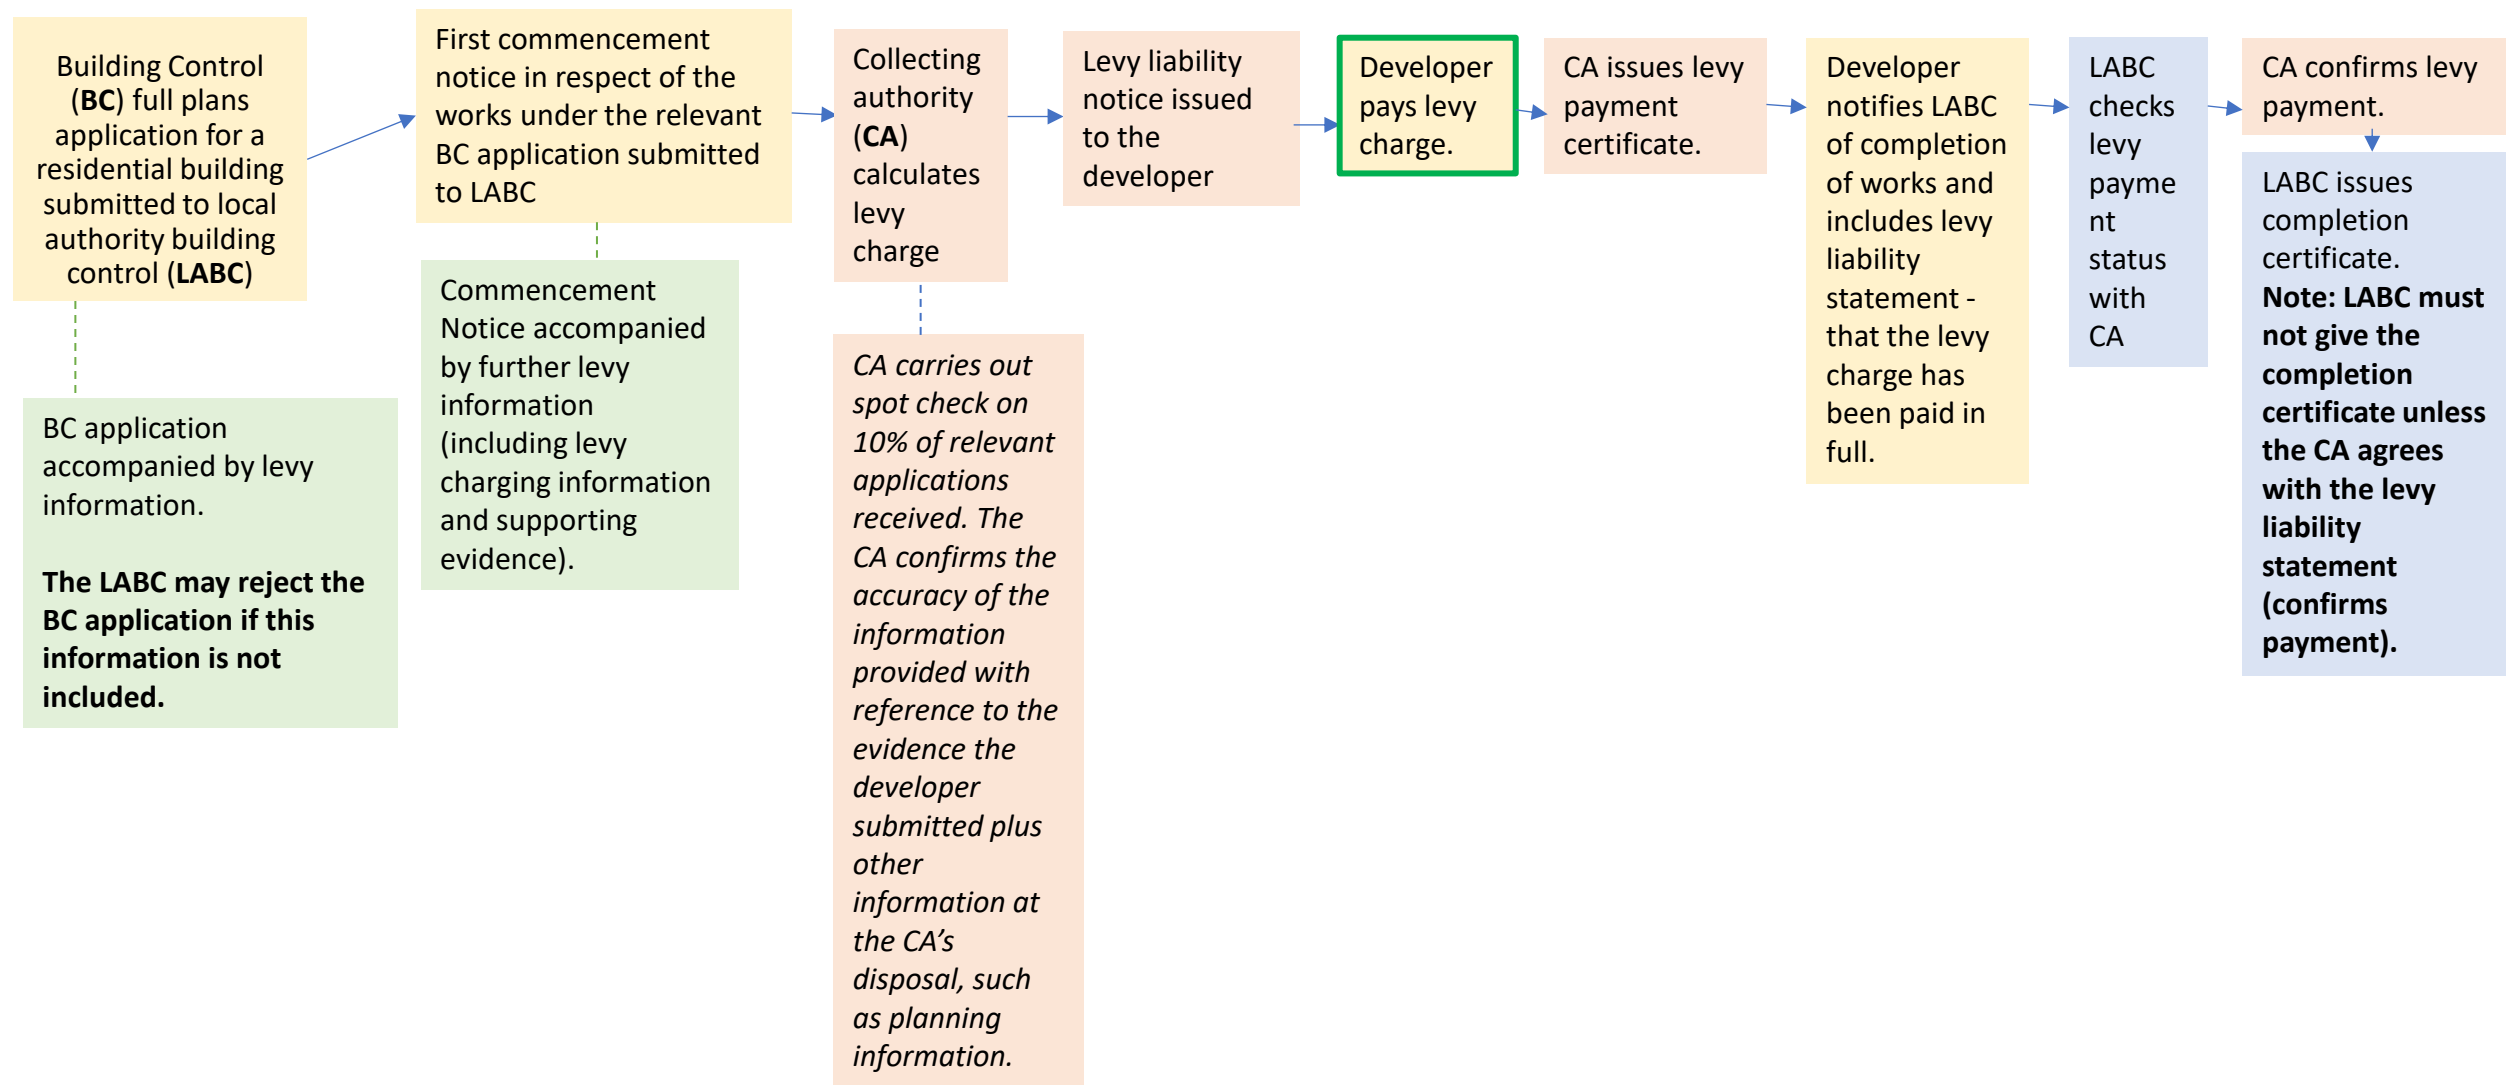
Building Control (**BC**) full plans application for a residential building submitted to local authority building control (**LABC**)

BC application accompanied by levy information.

**The LABC may reject the BC application if this information is not included.**

First commencement notice in respect of the works under the relevant BC application submitted to LABC

Commencement Notice accompanied by further levy information (including levy charging information and supporting evidence).

Collecting authority (**CA**) calculates levy charge

*CA carries out spot check on 10% of relevant applications received. The CA confirms the accuracy of the information provided with reference to the evidence the developer submitted plus other information at the CA's disposal, such as planning information.*

Levy liability notice issued to the developer

Developer pays levy charge.

CA issues levy payment certificate.

Developer notifies LABC of completion of works and includes levy liability statement - that the levy charge has been paid in full.

LABC checks levy payment status with CA

CA confirms levy payment.

LABC issues completion certificate. **Note: LABC must not give the completion certificate unless the CA agrees with the levy liability statement (confirms payment).**